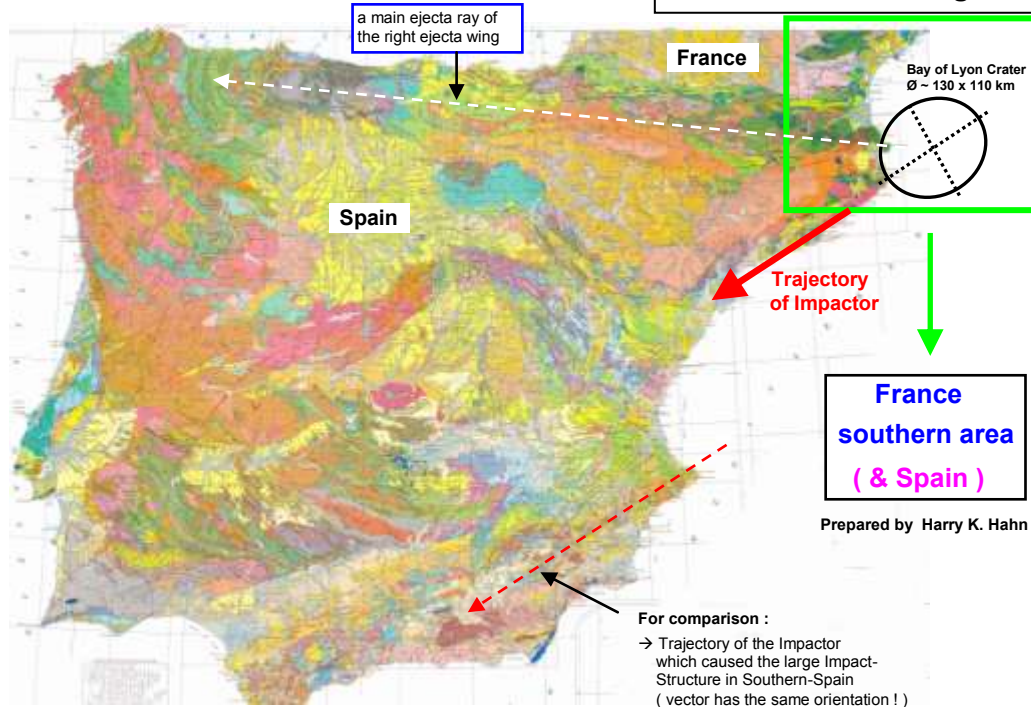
a main ejecta ray of the right ejecta wing

France

Bay of Lyon Crater
Ø ~ 130 x 110 km

Spain

Trajectory of Impactor

France southern area ( & Spain )

Prepared by Harry K. Hahn

For comparison :
→ Trajectory of the Impactor which caused the large Impact-Structure in Southern-Spain ( vector has the same orientation ! )